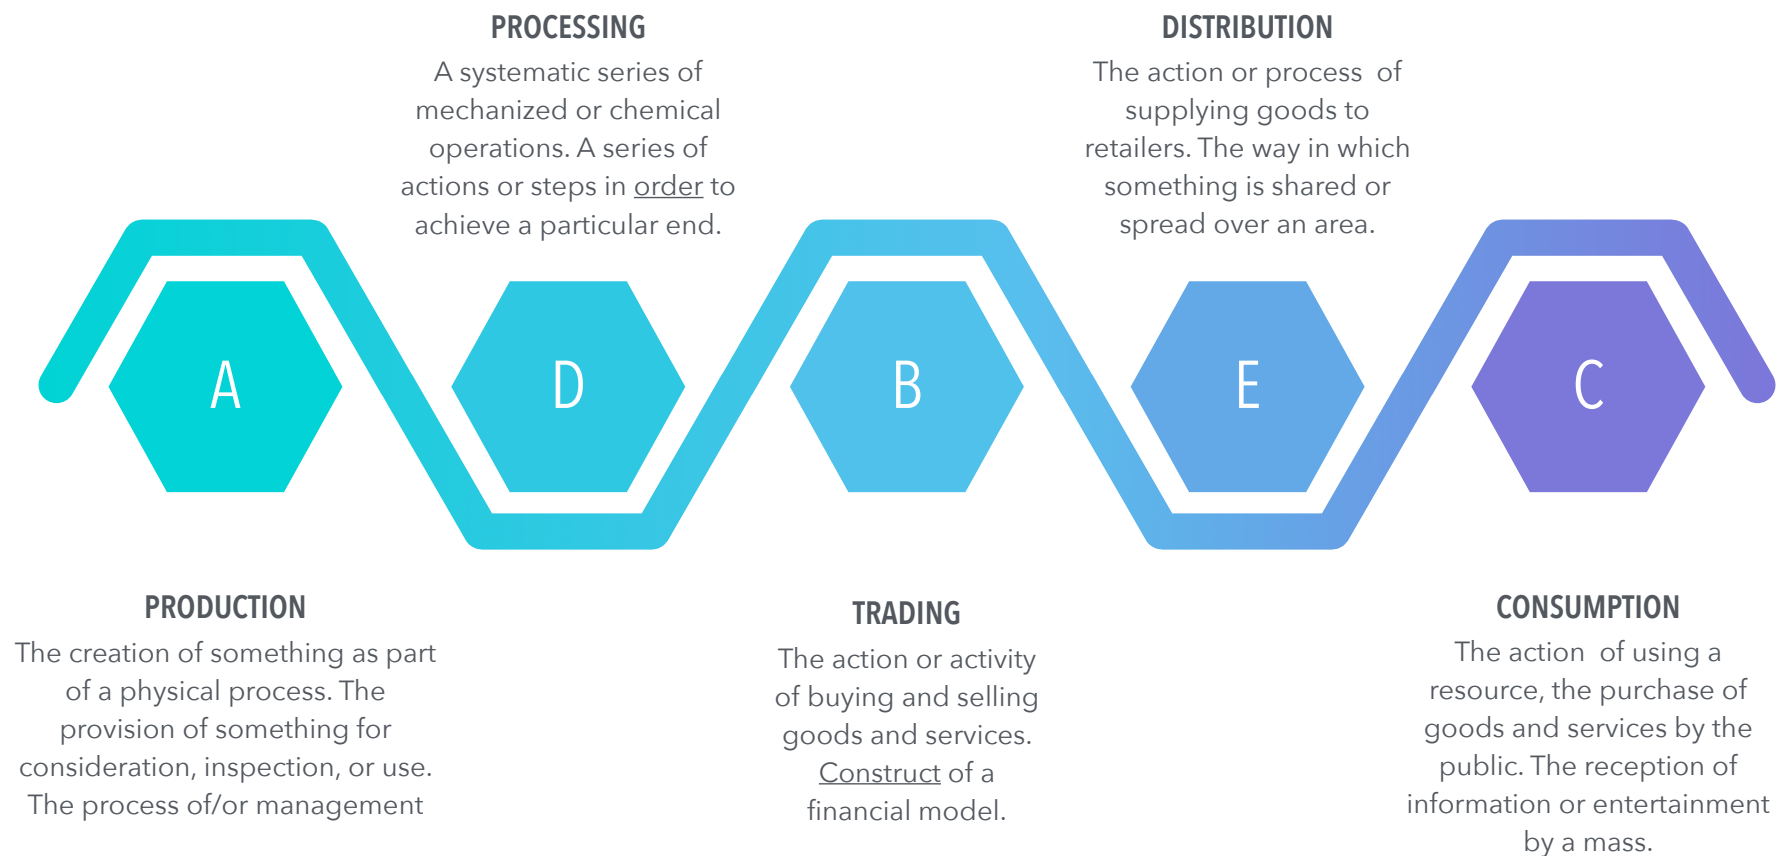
PROCESSING
A systematic series of mechanized or chemical operations. A series of actions or steps in order to achieve a particular end.

DISTRIBUTION
The action or process of supplying goods to retailers. The way in which something is shared or spread over an area.

A

D

B

E

C

PRODUCTION
The creation of something as part of a physical process. The provision of something for consideration, inspection, or use. The process of/or management

TRADING
The action or activity of buying and selling goods and services. Construct of a financial model.

CONSUMPTION
The action of using a resource, the purchase of goods and services by the public. The reception of information or entertainment by a mass.